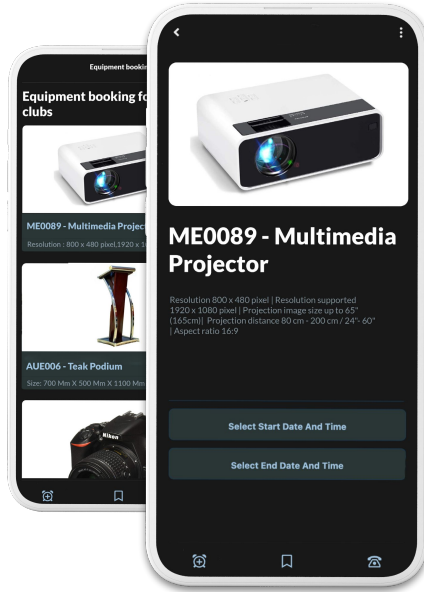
Equipment bookin

Equipment booking fo clubs

ME0089 - Multimedia Projec

Resolution : 800 x 480 pixel,1920 x 1

AUE006 - Teak Podium

Size: 700 Mm X 500 Mm X 1100 Mm

ME0089 - Multimedia Projector

Resolution 800 x 480 pixel | Resolution supported 1920 x 1080 pixel | Projection image size up to 65" (165cm)| Projection distance 80 cm - 200 cm / 24"- 60" | Aspect ratio 16:9

Select Start Date And Time

Select End Date And Time